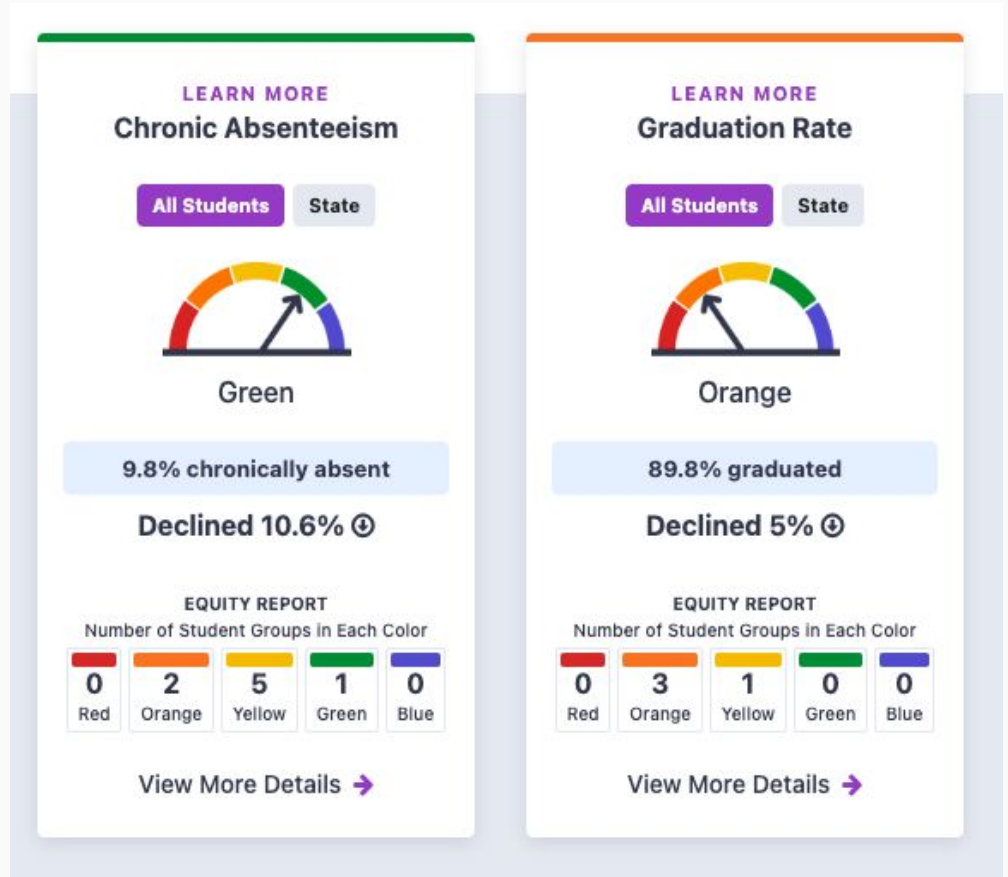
LEARN MORE
Chronic Absenteeism

All Students State

Green

9.8% chronically absent

Declined 10.6%

EQUITY REPORT
Number of Student Groups in Each Color

| 0 | 2 | 5 | 1 | 0 |
|---|---|---|---|---|
| Red | Orange | Yellow | Green | Blue |

View More Details

LEARN MORE
Graduation Rate

All Students State

Orange

89.8% graduated

Declined 5%

EQUITY REPORT
Number of Student Groups in Each Color

| 0 | 3 | 1 | 0 | 0 |
|---|---|---|---|---|
| Red | Orange | Yellow | Green | Blue |

View More Details